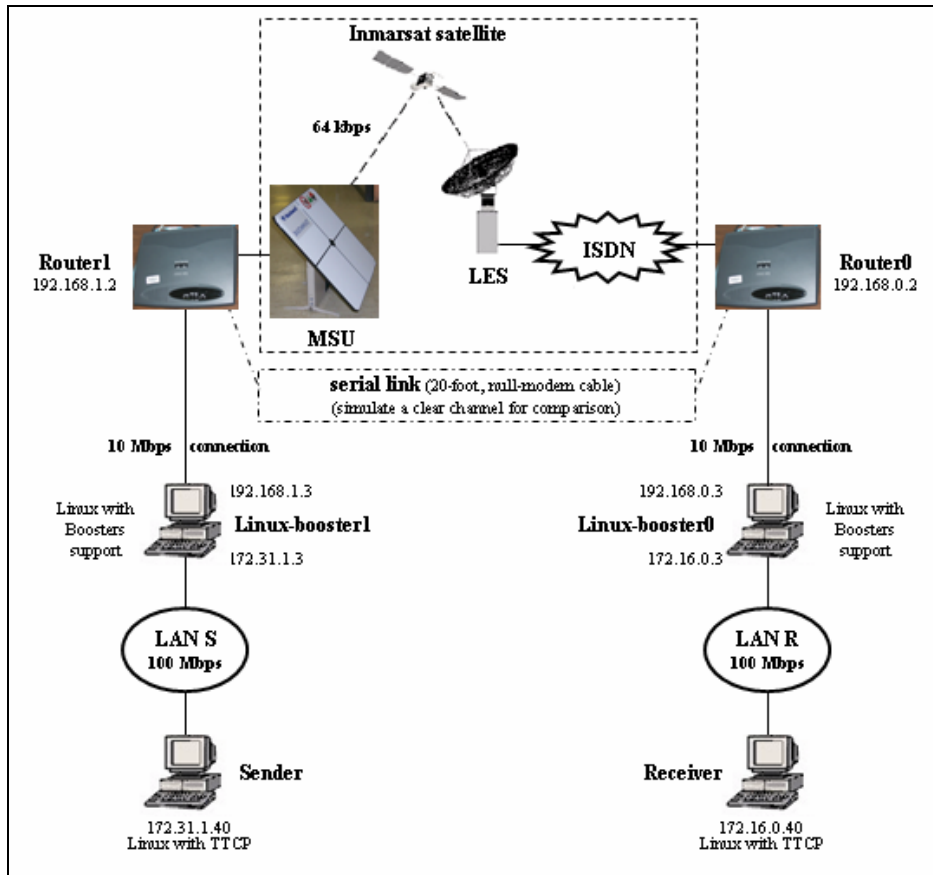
Inmarsat satellite

64 kbps

Router1
192.168.1.2

MSU

LES

ISDN

Router0
192.168.0.2

serial link (20-foot, null-modem cable)
(simulate a clear channel for comparison)

10 Mbps connection

10 Mbps connection

192.168.1.3

Linux with Boosters support

Linux-booster1

172.31.1.3

192.168.0.3

Linux-booster0

Linux with Boosters support

172.16.0.3

LAN S
100 Mbps

LAN R
100 Mbps

Sender

172.31.1.40
Linux with TTCP

Receiver

172.16.0.40
Linux with TTCP